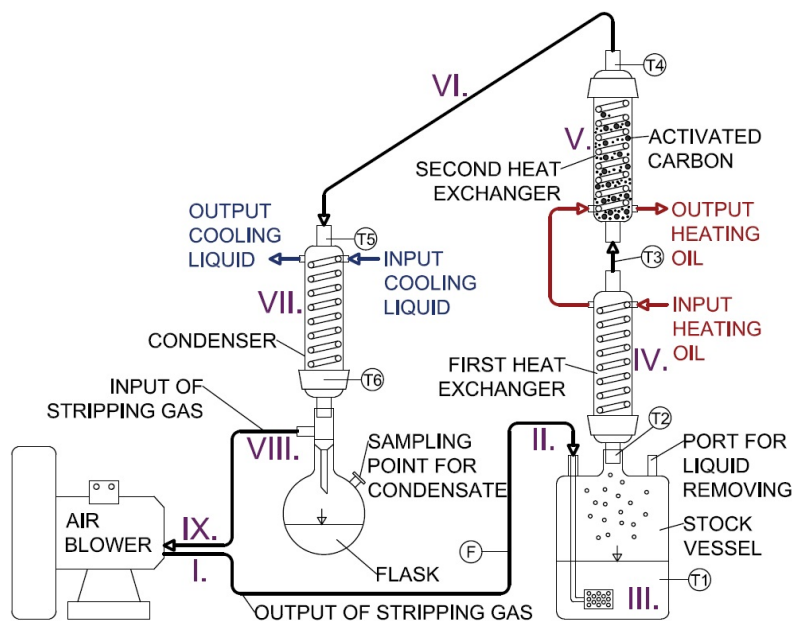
VI.

T4

V.

ACTIVATED CARBON

SECOND HEAT EXCHANGER

OUTPUT COOLING LIQUID

T5

INPUT COOLING LIQUID

OUTPUT HEATING OIL

T3

VII.

INPUT HEATING OIL

CONDENSER

FIRST HEAT EXCHANGER

IV.

T6

INPUT OF STRIPPING GAS

T2

VIII.

SAMPLING POINT FOR CONDENSATE

II.

PORT FOR LIQUID REMOVING

AIR BLOWER

IX.

STOCK VESSEL

I.

F

FLASK

T1

III.

OUTPUT OF STRIPPING GAS